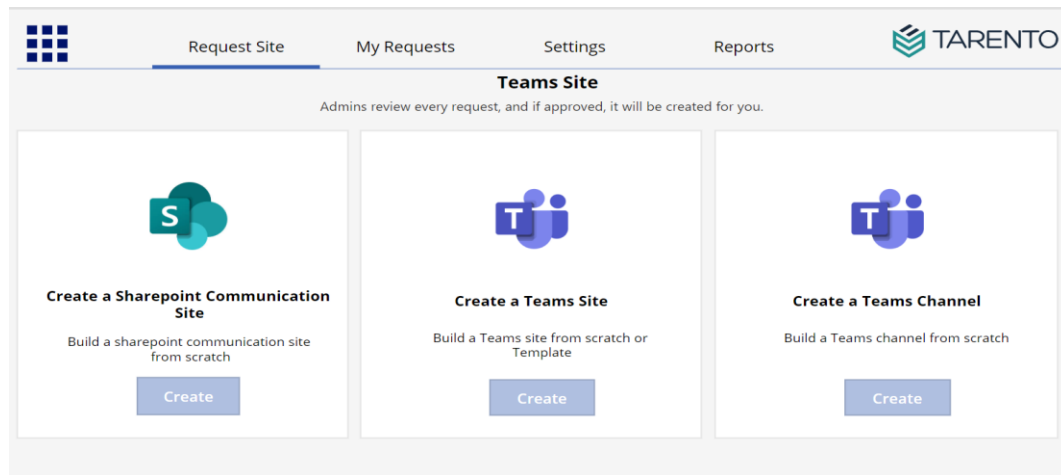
Request Site
My Requests
Settings
Reports
TARENTO

Teams Site

Admins review every request, and if approved, it will be created for you.

S

Create a Sharepoint Communication Site

Build a sharepoint communication site from scratch

Create

T

Create a Teams Site

Build a Teams site from scratch or Template

Create

T

Create a Teams Channel

Build a Teams channel from scratch

Create